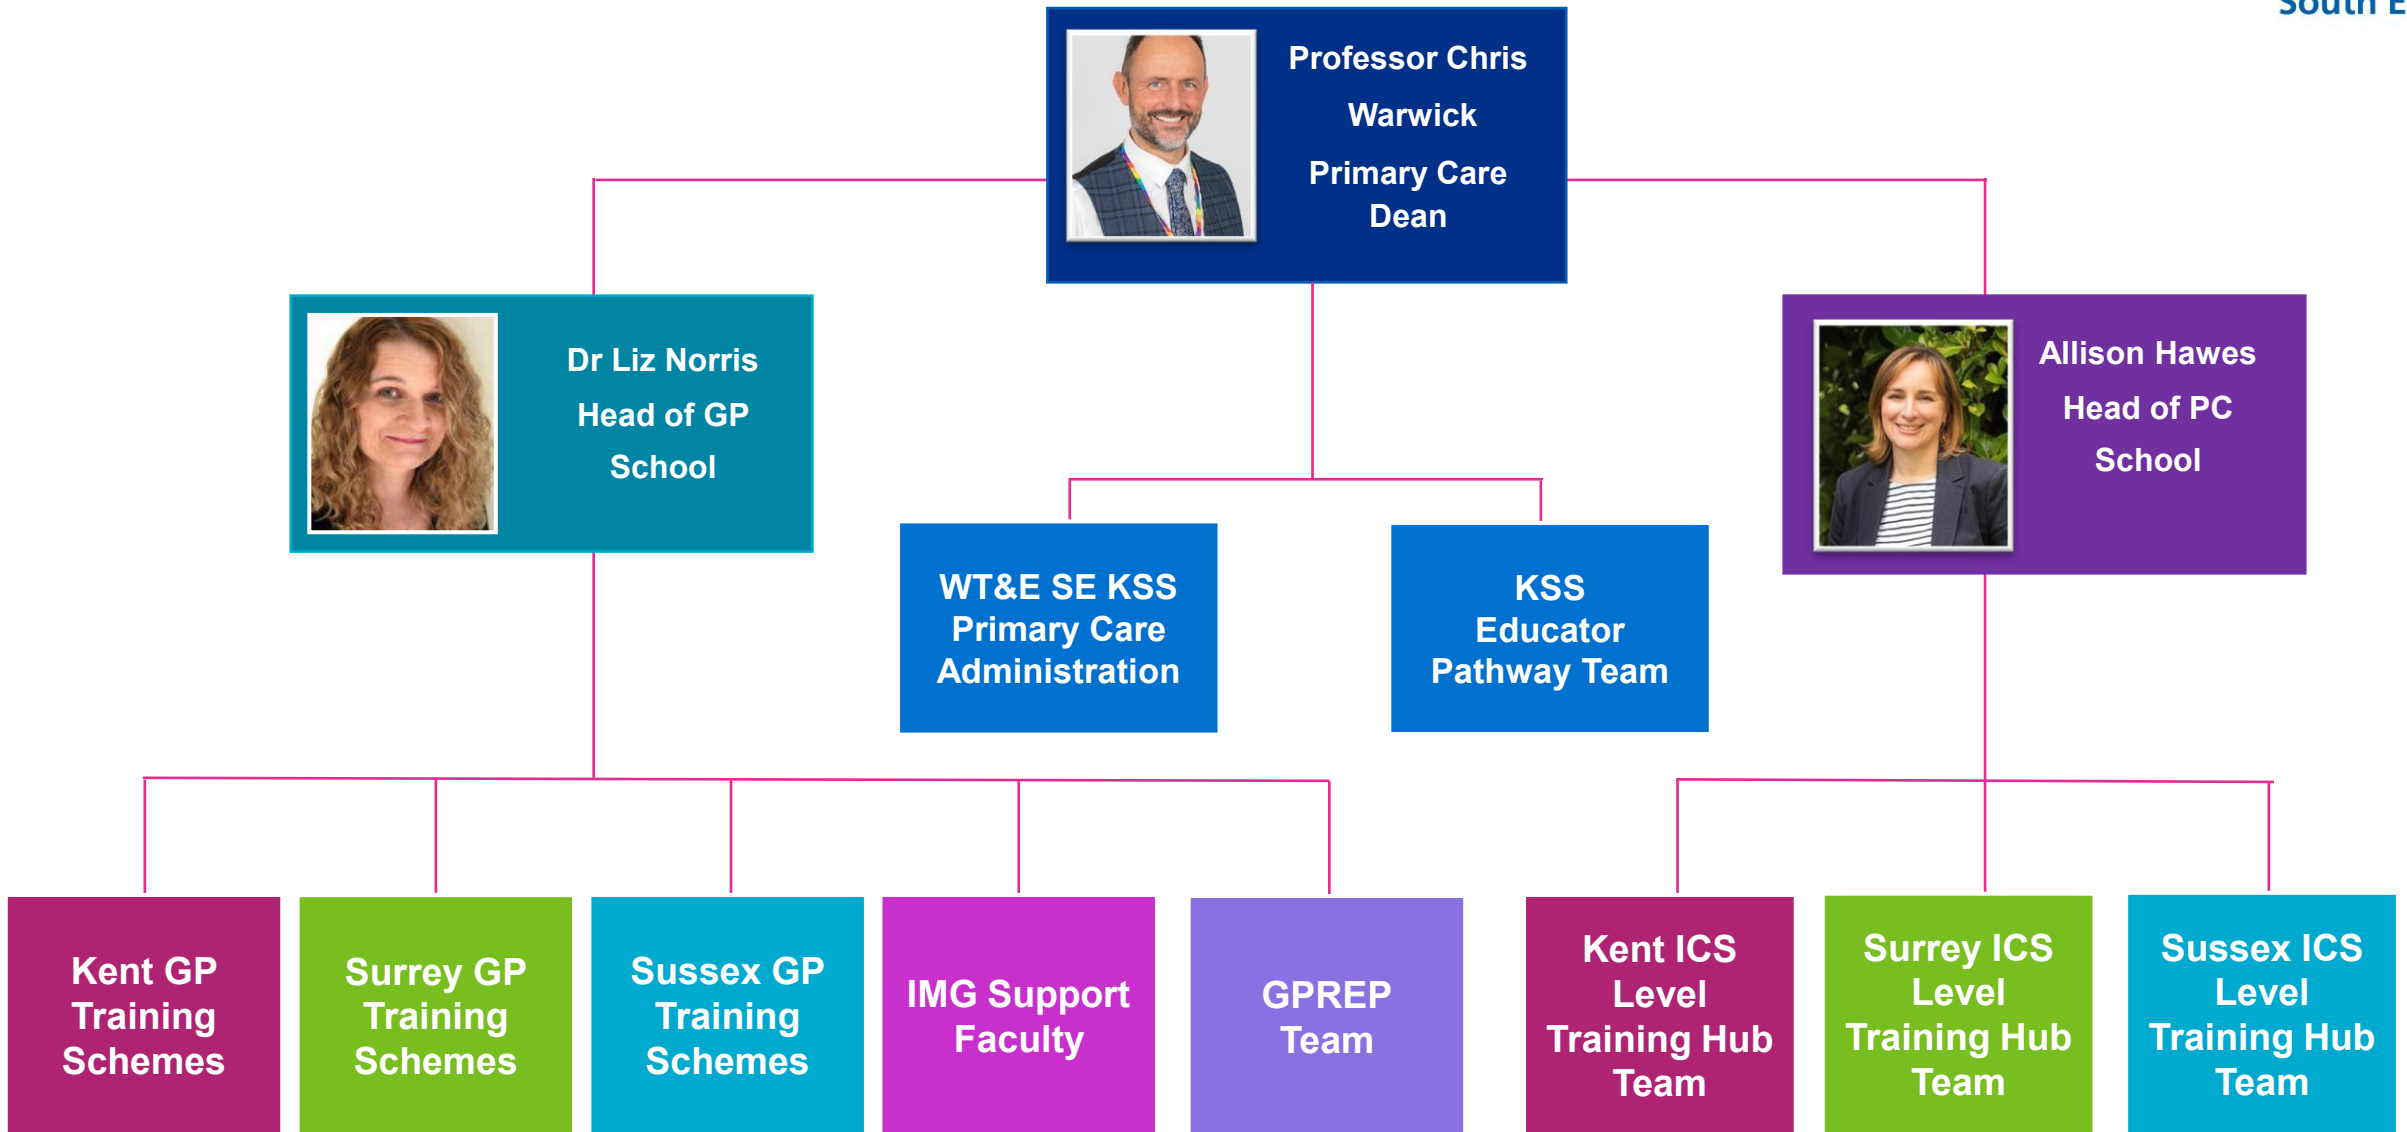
South E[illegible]

Professor Chris Warwick
Primary Care Dean

Dr Liz Norris
Head of GP School

Allison Hawes
Head of PC School

WT&E SE KSS Primary Care Administration

KSS Educator Pathway Team

Kent GP Training Schemes

Surrey GP Training Schemes

Sussex GP Training Schemes

IMG Support Faculty

GPREP Team

Kent ICS Level Training Hub Team

Surrey ICS Level Training Hub Team

Sussex ICS Level Training Hub Team